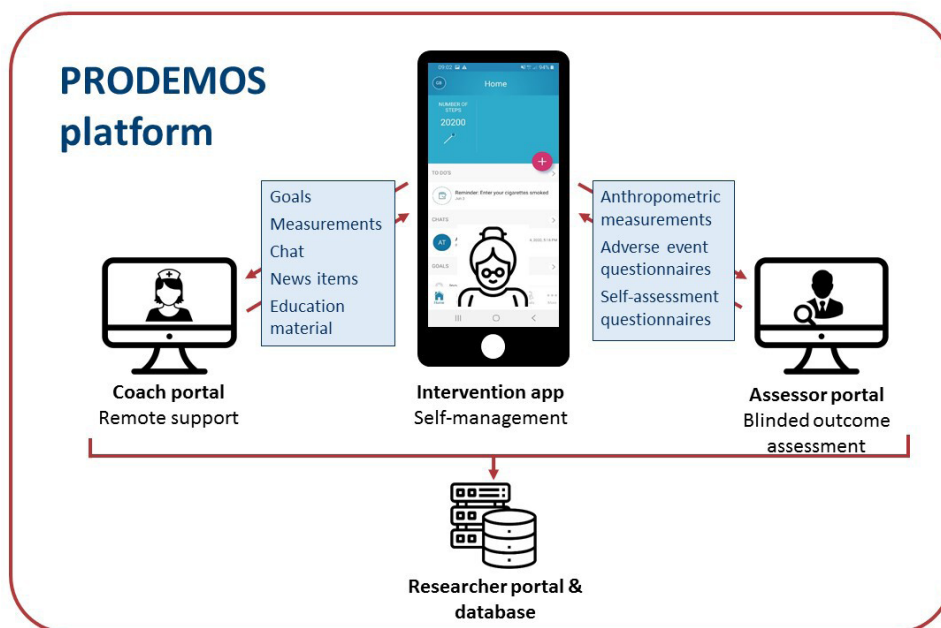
PRODEMOS platform

Goals
Measurements
Chat
News items
Education material

Home
NUMBER OF STEPS
20200
TO DO'S
Reminder: Enter your cigarettes smoked
CHATS
AT
GOALS

Anthropometric measurements
Adverse event questionnaires
Self-assessment questionnaires

Coach portal
Remote support

Intervention app
Self-management

Assessor portal
Blinded outcome assessment

Researcher portal & database